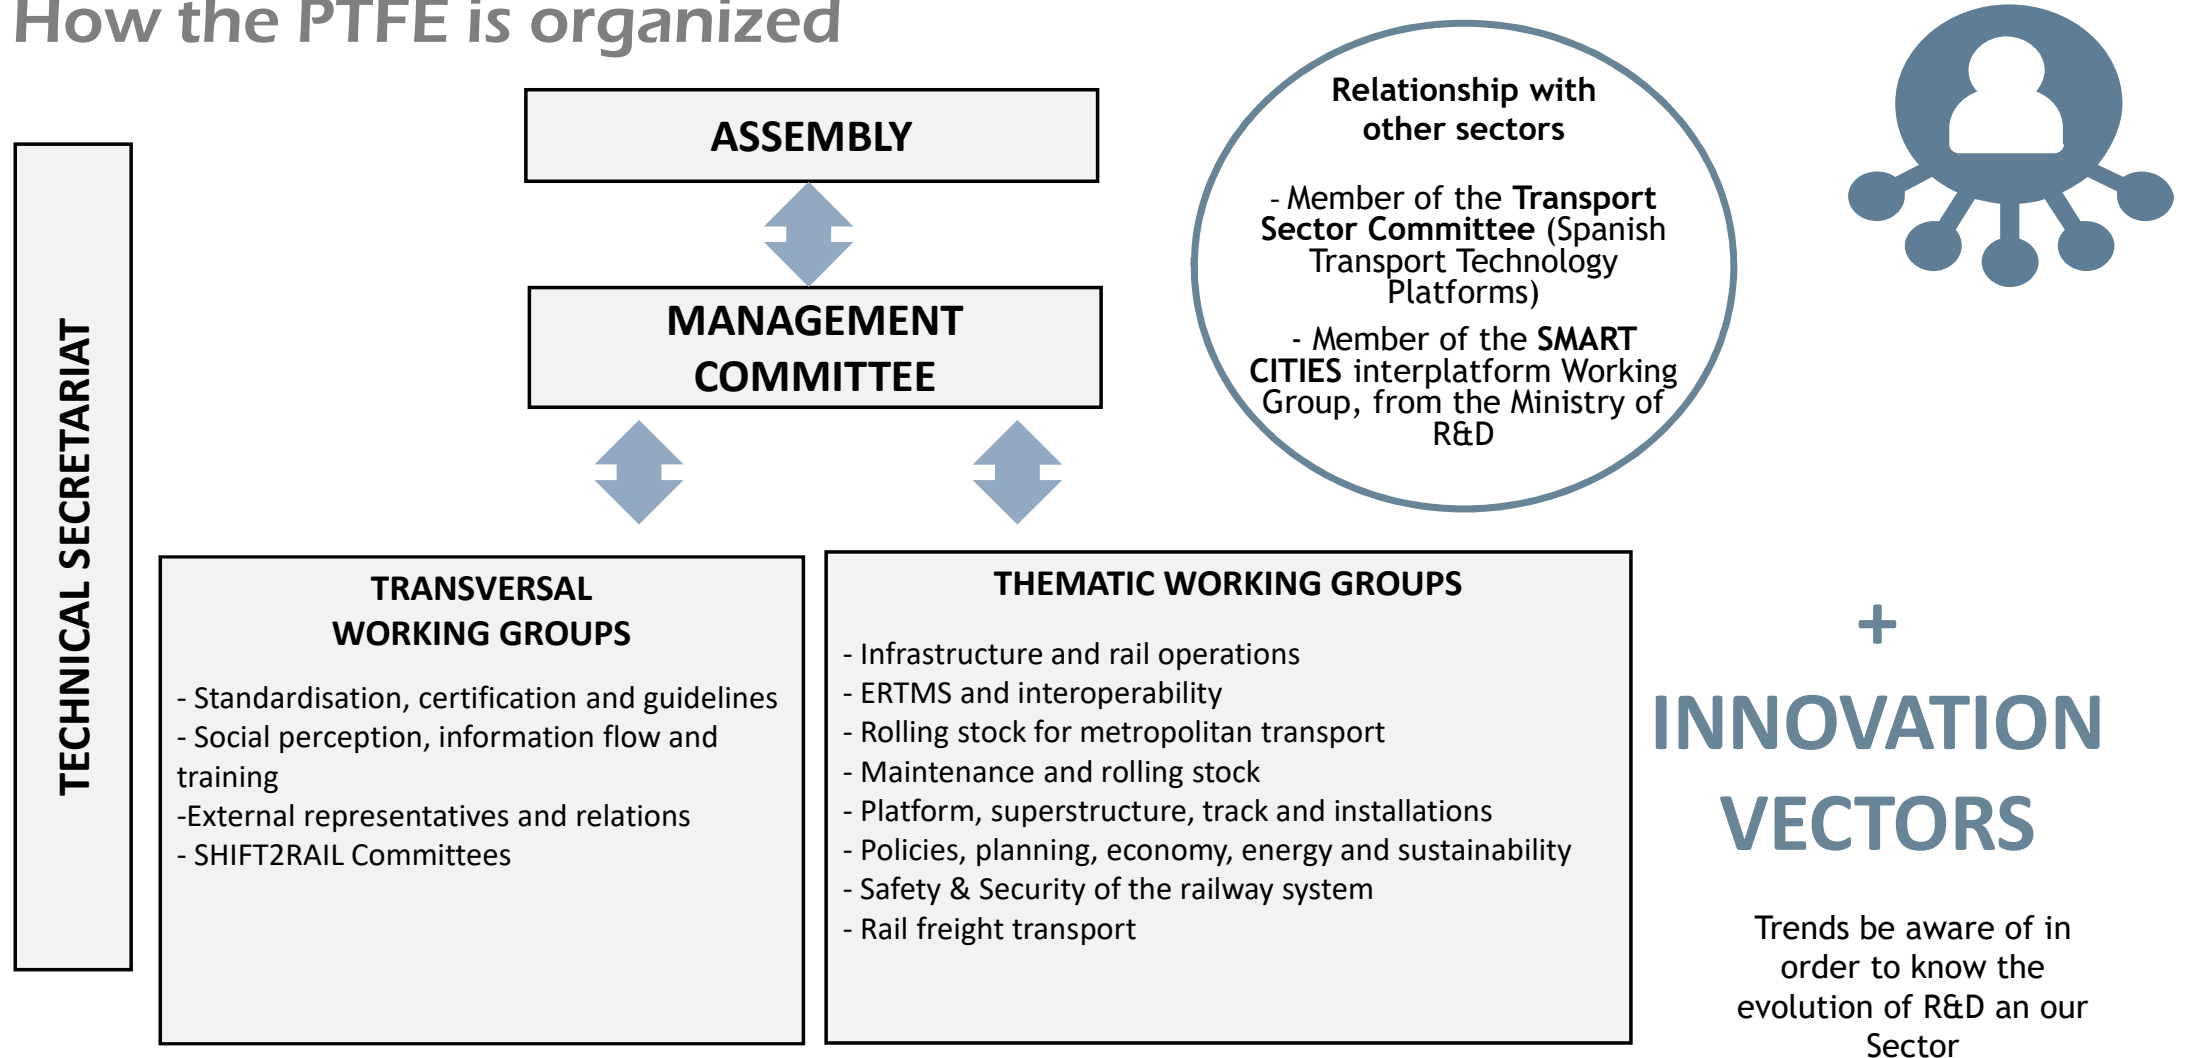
How the PTFE is organized

TECHNICAL SECRETARIAT

ASSEMBLY

MANAGEMENT COMMITTEE

Relationship with other sectors

- Member of the **Transport Sector Committee** (Spanish Transport Technology Platforms)

- Member of the **SMART CITIES** interplatform Working Group, from the Ministry of R&D

TRANSVERSAL WORKING GROUPS

- Standardisation, certification and guidelines
- Social perception, information flow and training
-External representatives and relations
- SHIFT2RAIL Committees

THEMATIC WORKING GROUPS

- Infrastructure and rail operations
- ERTMS and interoperability
- Rolling stock for metropolitan transport
- Maintenance and rolling stock
- Platform, superstructure, track and installations
- Policies, planning, economy, energy and sustainability
- Safety & Security of the railway system
- Rail freight transport

+

INNOVATION VECTORS

Trends be aware of in order to know the evolution of R&D an our Sector